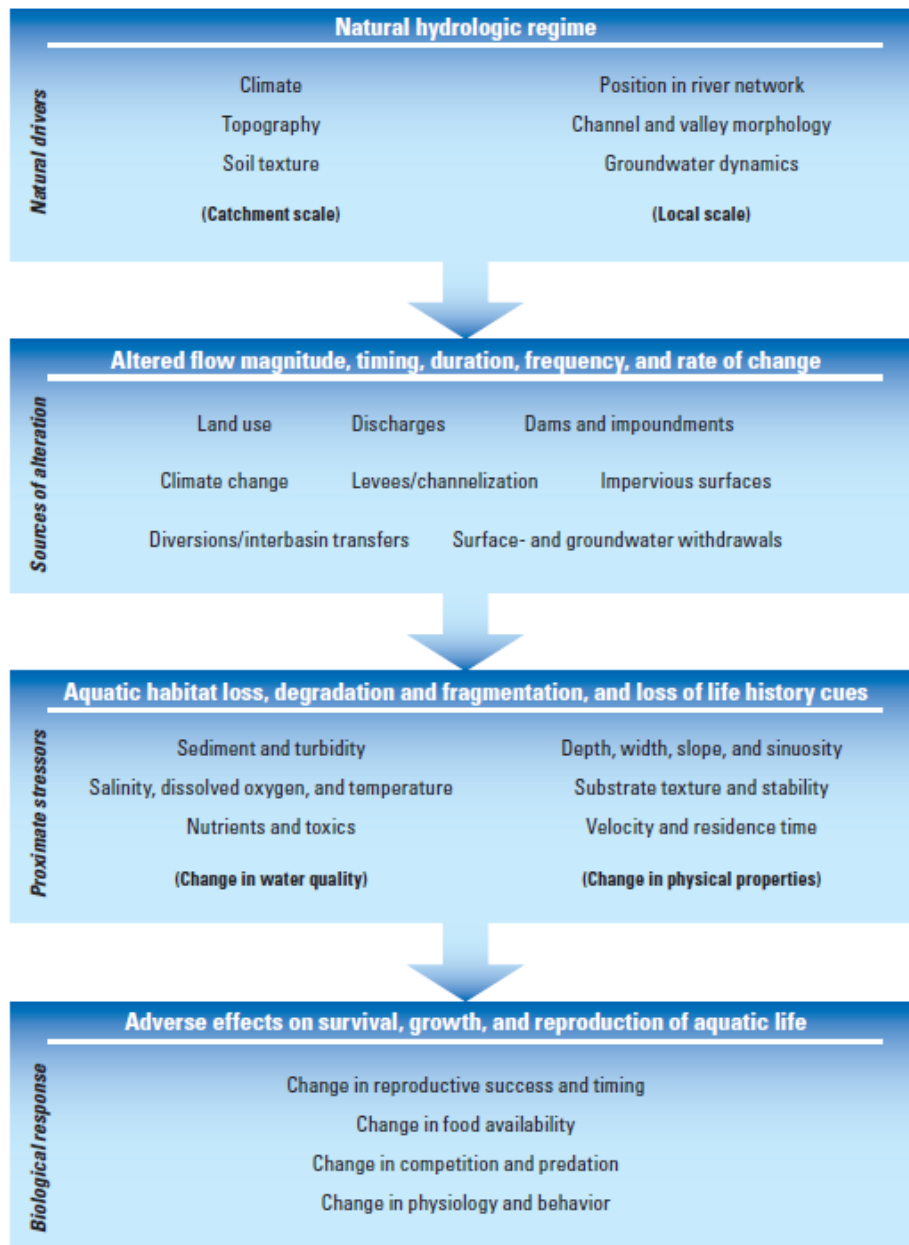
Natural hydrologic regime

Natural drivers

Climate
Topography
Soil texture
(Catchment scale)

Position in river network
Channel and valley morphology
Groundwater dynamics
(Local scale)

Altered flow magnitude, timing, duration, frequency, and rate of change

Sources of alteration

Land use
Discharges
Dams and impoundments
Climate change
Levees/channelization
Impervious surfaces
Diversions/interbasin transfers
Surface- and groundwater withdrawals

Aquatic habitat loss, degradation and fragmentation, and loss of life history cues

Proximate stressors

Sediment and turbidity
Salinity, dissolved oxygen, and temperature
Nutrients and toxics
(Change in water quality)

Depth, width, slope, and sinuosity
Substrate texture and stability
Velocity and residence time
(Change in physical properties)

Adverse effects on survival, growth, and reproduction of aquatic life

Biological response

Change in reproductive success and timing
Change in food availability
Change in competition and predation
Change in physiology and behavior